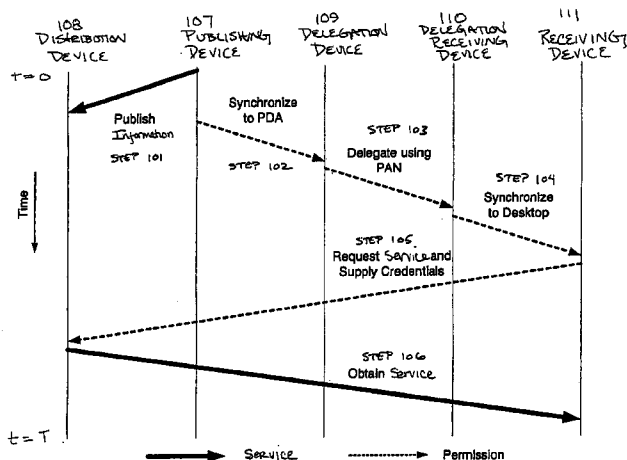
108 DISTRIBUTION DEVICE

107 PUBLISHING DEVICE

109 DELEGATION DEVICE

110 DELEGATION RECEIVING DEVICE

111 RECEIVING DEVICE

t = 0

Time

Publish Information

STEP 101

Synchronize to PDA

STEP 102

STEP 103

Delegate using PAN

STEP 104

Synchronize to Desktop

STEP 105

Request Service and Supply Credentials

STEP 106

Obtain Service

t = T

Service

Permission